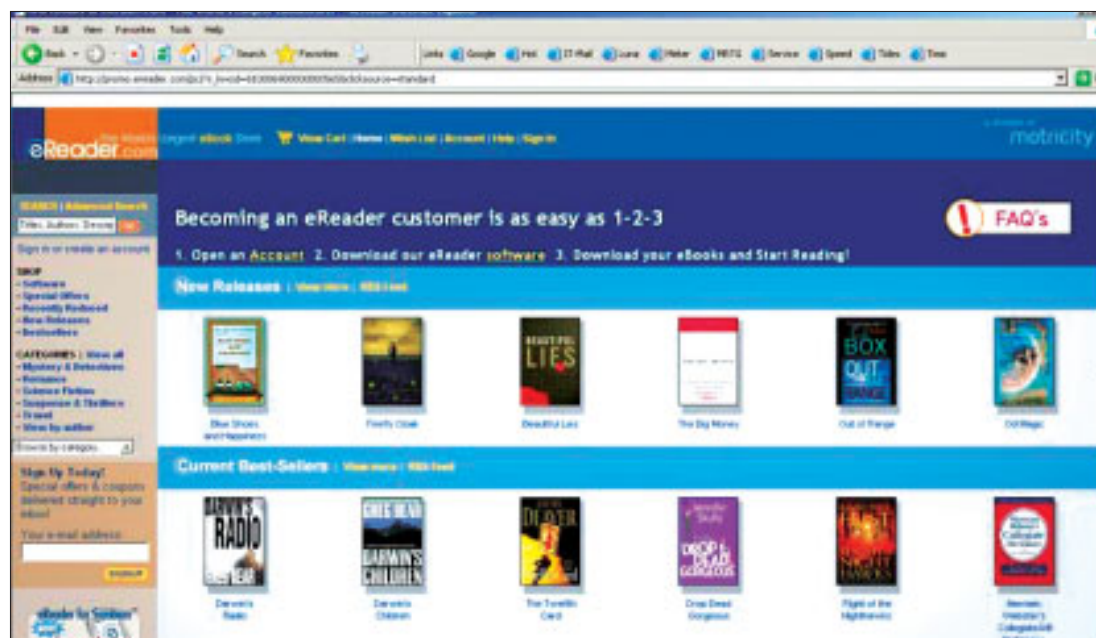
File Edit View Favorites Tools Help

Back Search Favorites

Links Google Hot IT-Mail Luna Meter MRTG Service Speed Tides Time

Address http://promo.ereader.com/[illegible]

eReader.com The World's Largest eBook Store

View Cart | Home | Wish List | Account | Help | Sign In

motricity

SEARCH | Advanced Search

Titles, Authors, Descrip

Sign in or create an account

SHOP
• Software
• Special Offers
• Recently Reduced
• New Releases
• Bestsellers

CATEGORIES | View all
• Mystery & Detectives
• Romance
• Science Fiction
• Suspense & Thrillers
• Travel
• View by author

Browse by category

Sign Up Today!
Special offers & coupons delivered straight to your inbox!

Your e-mail address

eReader for Symbian

Becoming an eReader customer is as easy as 1-2-3

FAQ's

1. Open an Account 2. Download our eReader software 3. Download your eBooks and Start Reading!

New Releases | View more | RSS feed

Blue Shoes and Happiness

Firefly Cloak

Beautiful Lies

The Big Money

Out of Range

Cell Magic

Current Best-Sellers | View more | RSS feed

Darwin's Radio

Darwin's Children

The Twelfth Card

Drop Dead Gorgeous

Flight of the Nighthawks

Merriam-Webster's Collegiate

BOX OUT OF RANGE

LIES

DARWIN'S RADIO BEAR

GREG BEAR DARWIN'S CHILDREN

DEAVER

DROP DEAD GORGEOUS

FEIST NIGHTHAWKS